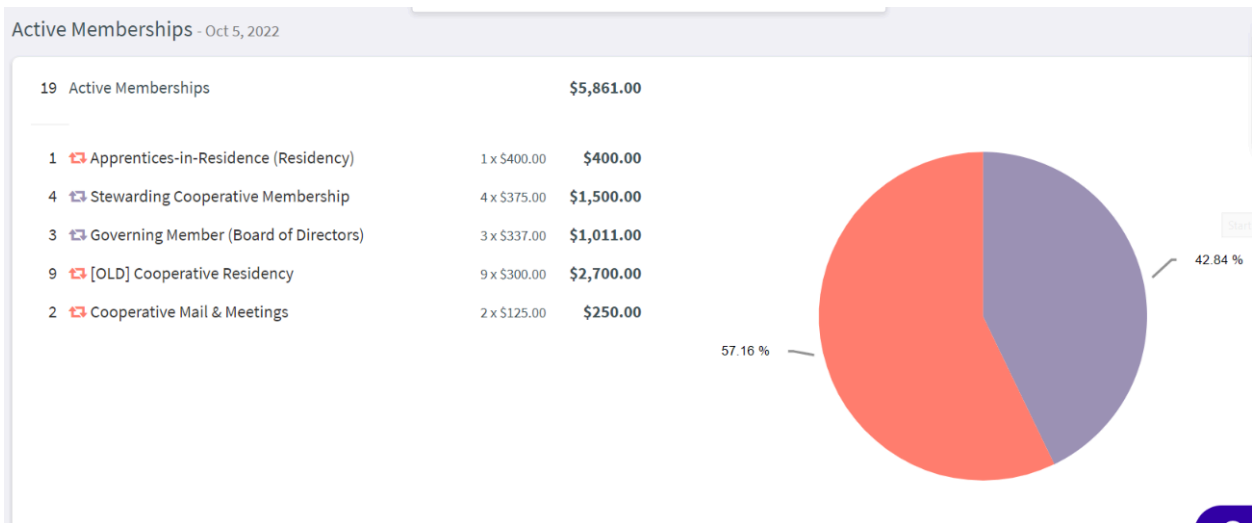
Active Memberships - Oct 5, 2022

19 Active Memberships $5,861.00

1 Apprentices-in-Residence (Residency) 1 x $400.00 $400.00

4 Stewarding Cooperative Membership 4 x $375.00 $1,500.00

3 Governing Member (Board of Directors) 3 x $337.00 $1,011.00

9 [OLD] Cooperative Residency 9 x $300.00 $2,700.00

2 Cooperative Mail & Meetings 2 x $125.00 $250.00

42.84 %

57.16 %